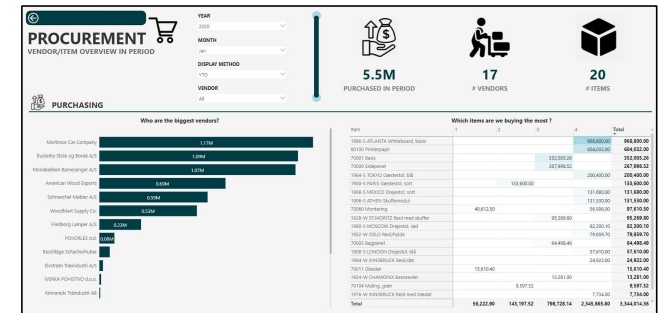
PROCUREMENT

VENDOR/ITEM OVERVIEW IN PERIOD

YEAR

2020

MONTH

(All)

DISPLAY METHOD

YTD

VENDOR

All

PURCHASING

5.5M

PURCHASED IN PERIOD

17

# VENDORS

20

# ITEMS

Who are the biggest vendors?

Mortimor Car Company 1.17M

Busterby Stole og Borde A/S 1.09M

Monaberken Ramdekner A/S 1.07M

American Wood Exports 0.65M

Schmeichel Møbler A/S 0.59M

WoodMart Supply Co. 0.52M

Fredborg Lamper A/S 0.23M

PONDROES d.d. 0.08M

Beschlage Schachenhuber

Electrom Tremiuzstri A/S

IVERKA POHISTVO d.o.o.

Kinnareds Trämbuster AB

Which items are we buying the most ?

| Item | 1 | 2 | 3 | 4 | Total |
|---|---|---|---|---|---|
| 1996-S ATLANTA Whiteboard, basic | | | | 968,000.00 | 968,000.00 |
| 80100 Printerpapir | | | | 604,032.00 | 604,032.00 |
| 70001 Basis | | | 352,005.20 | | 352,005.20 |
| 70000 Sidepanel | | | 267,998.52 | | 267,998.52 |
| 1964-S TOKYO Gæstestol, blå | | | | 200,400.00 | 200,400.00 |
| 1900-S PARIS Gæstestol, sort | | 132,600.00 | | | 132,600.00 |
| 1980-S MEXICO Drejestol, sort | | | | 131,680.00 | 131,680.00 |
| 1906-S ATHEN Skuffemodul | | | | 131,530.00 | 131,530.00 |
| 70060 Montering | 40,812.50 | | | 56,998.00 | 97,810.50 |
| 1928-W ST.MORITZ Reol med skuffer | | | 95,269.80 | | 95,269.80 |
| 1960-S MOSCOW Drejestol, rød | | | | 82,300.10 | 82,300.10 |
| 1952-W OSLO Reolhylde | | | | 79,659.70 | 79,659.70 |
| 70003 Bagpanel | | | 64,498.49 | | 64,498.49 |
| 1968-S LONDON Drejestol, blå | | | | 57,610.00 | 57,610.00 |
| 1964-W INNSBRUCK Reolrder | | | | 24,922.00 | 24,922.00 |
| 70011 Glasdør | 15,610.40 | | | | 15,610.40 |
| 1924-W CHAMONIX Reolreoler | | | 13,281.00 | | 13,281.00 |
| 70104 Maling, grøn | | 9,597.52 | | | 9,597.52 |
| 1976-W INNSBRUCK Reol med trædør | | | | 7,734.00 | 7,734.00 |
| Total | 56,222.90 | 143,197.52 | 798,728.14 | 2,345,865.80 | 3,344,014.36 |